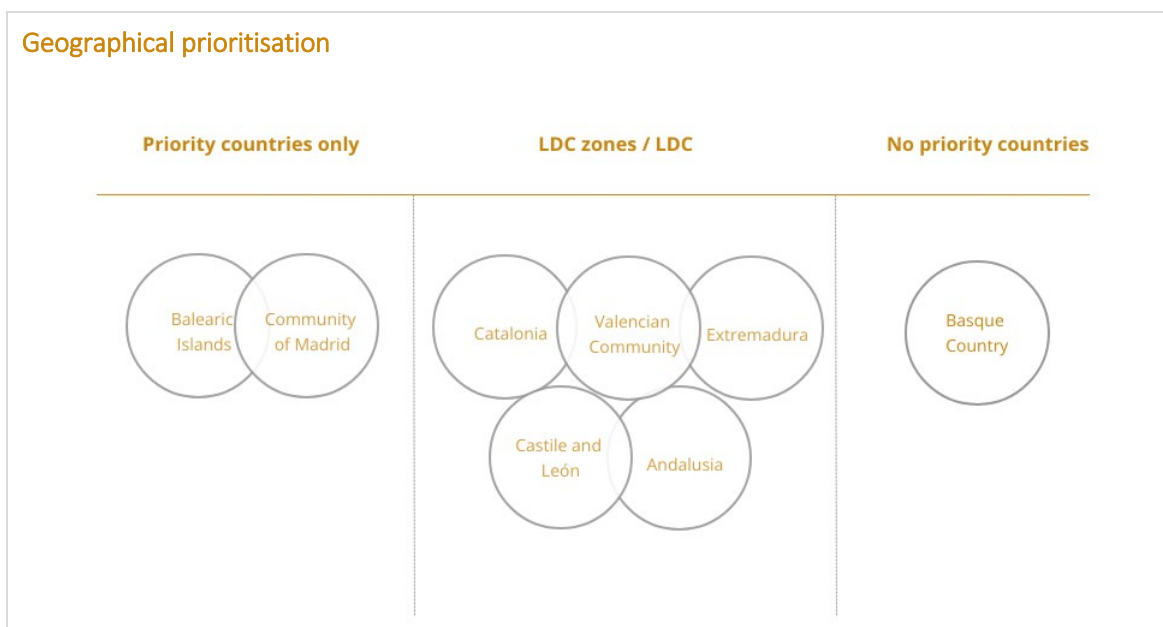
Geographical prioritisation

Priority countries only

LDC zones / LDC

No priority countries

Balearic Islands

Community of Madrid

Catalonia

Valencian Community

Extremadura

Castile and León

Andalusia

Basque Country